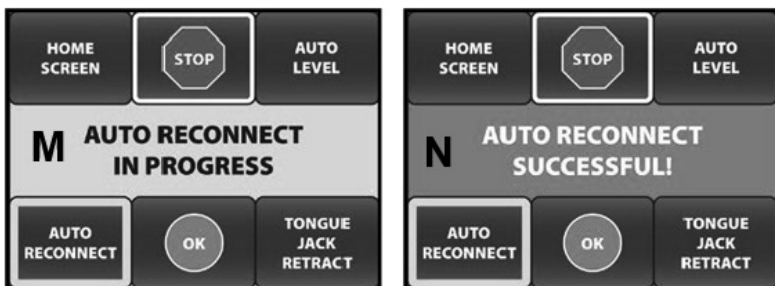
HOME SCREEN

STOP

AUTO LEVEL

M AUTO RECONNECT IN PROGRESS

AUTO RECONNECT

OK

TONGUE JACK RETRACT

HOME SCREEN

STOP

AUTO LEVEL

N AUTO RECONNECT SUCCESSFUL!

AUTO RECONNECT

OK

TONGUE JACK RETRACT